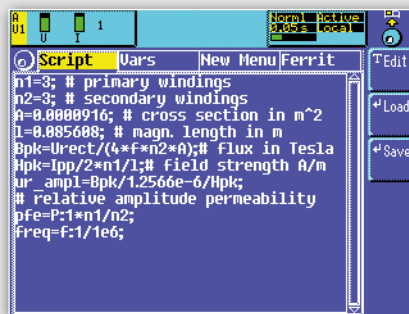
A
U1
U I 1
Norml Active
0.05s local
Script Vars New Menu Ferrit
n1=3; # primary windings
n2=3; # secondary windings
A=0.0000916; # cross section in m^2
l=0.085608; # magn. length in m
Bpk=Urect/(4*f*n2*A);# flux in Tesla
Hpk=Ipp/2*n1/l;# field strength A/m
ur_ampl=Bpk/1.2566e-6/Hpk;
# relative amplitude permeability
pfe=P:1*n1/n2;
freq=f:1/1e6;
Edit
Load
Save